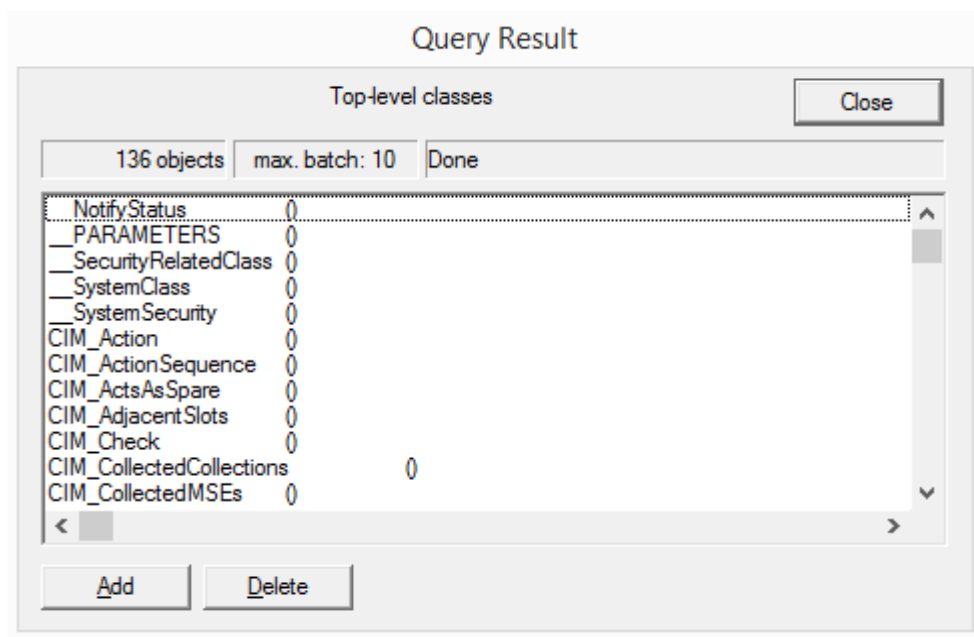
Query Result

Top-level classes

Close

136 objects | max. batch: 10 | Done

__NotifyStatus ()
__PARAMETERS ()
__SecurityRelatedClass ()
__SystemClass ()
__SystemSecurity ()
CIM_Action ()
CIM_ActionSequence ()
CIM_ActsAsSpare ()
CIM_AdjacentSlots ()
CIM_Check ()
CIM_CollectedCollections ()
CIM_CollectedMSEs ()

Add

Delete